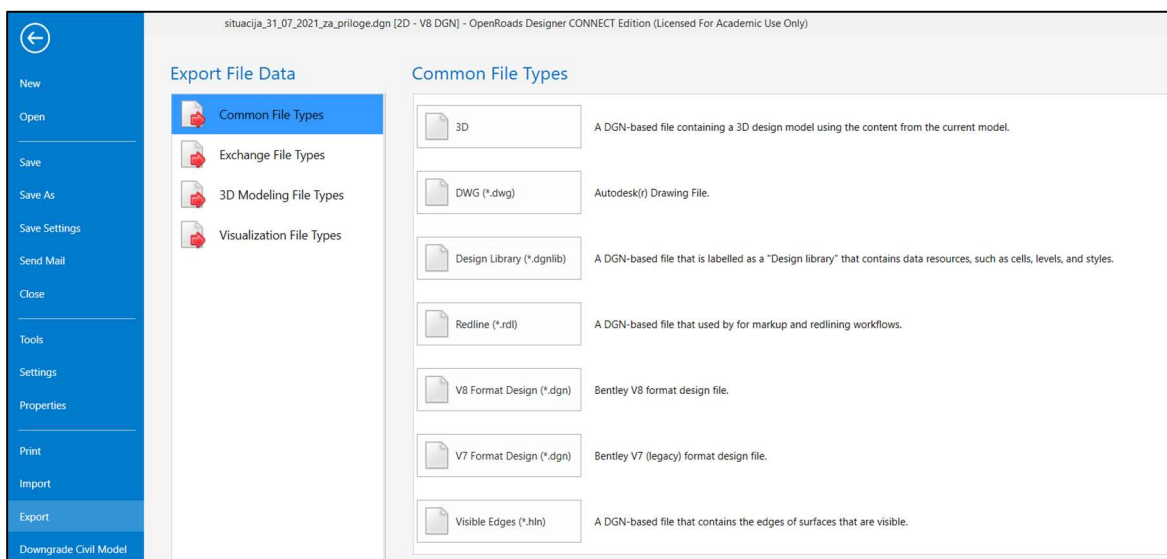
situacija_31_07_2021_za_priloge.dgn [2D - V8 DGN] - OpenRoads Designer CONNECT Edition (Licensed For Academic Use Only)

New
Open
Save
Save As
Save Settings
Send Mail
Close
Tools
Settings
Properties
Print
Import
Export
Downgrade Civil Model

Export File Data

Common File Types
Exchange File Types
3D Modeling File Types
Visualization File Types

Common File Types

3D
A DGN-based file containing a 3D design model using the content from the current model.

DWG (*.dwg)
Autodesk(r) Drawing File.

Design Library (*.dgnlib)
A DGN-based file that is labelled as a "Design library" that contains data resources, such as cells, levels, and styles.

Redline (*.rdl)
A DGN-based file that used by for markup and redlining workflows.

V8 Format Design (*.dgn)
Bentley V8 format design file.

V7 Format Design (*.dgn)
Bentley V7 (legacy) format design file.

Visible Edges (*.hln)
A DGN-based file that contains the edges of surfaces that are visible.